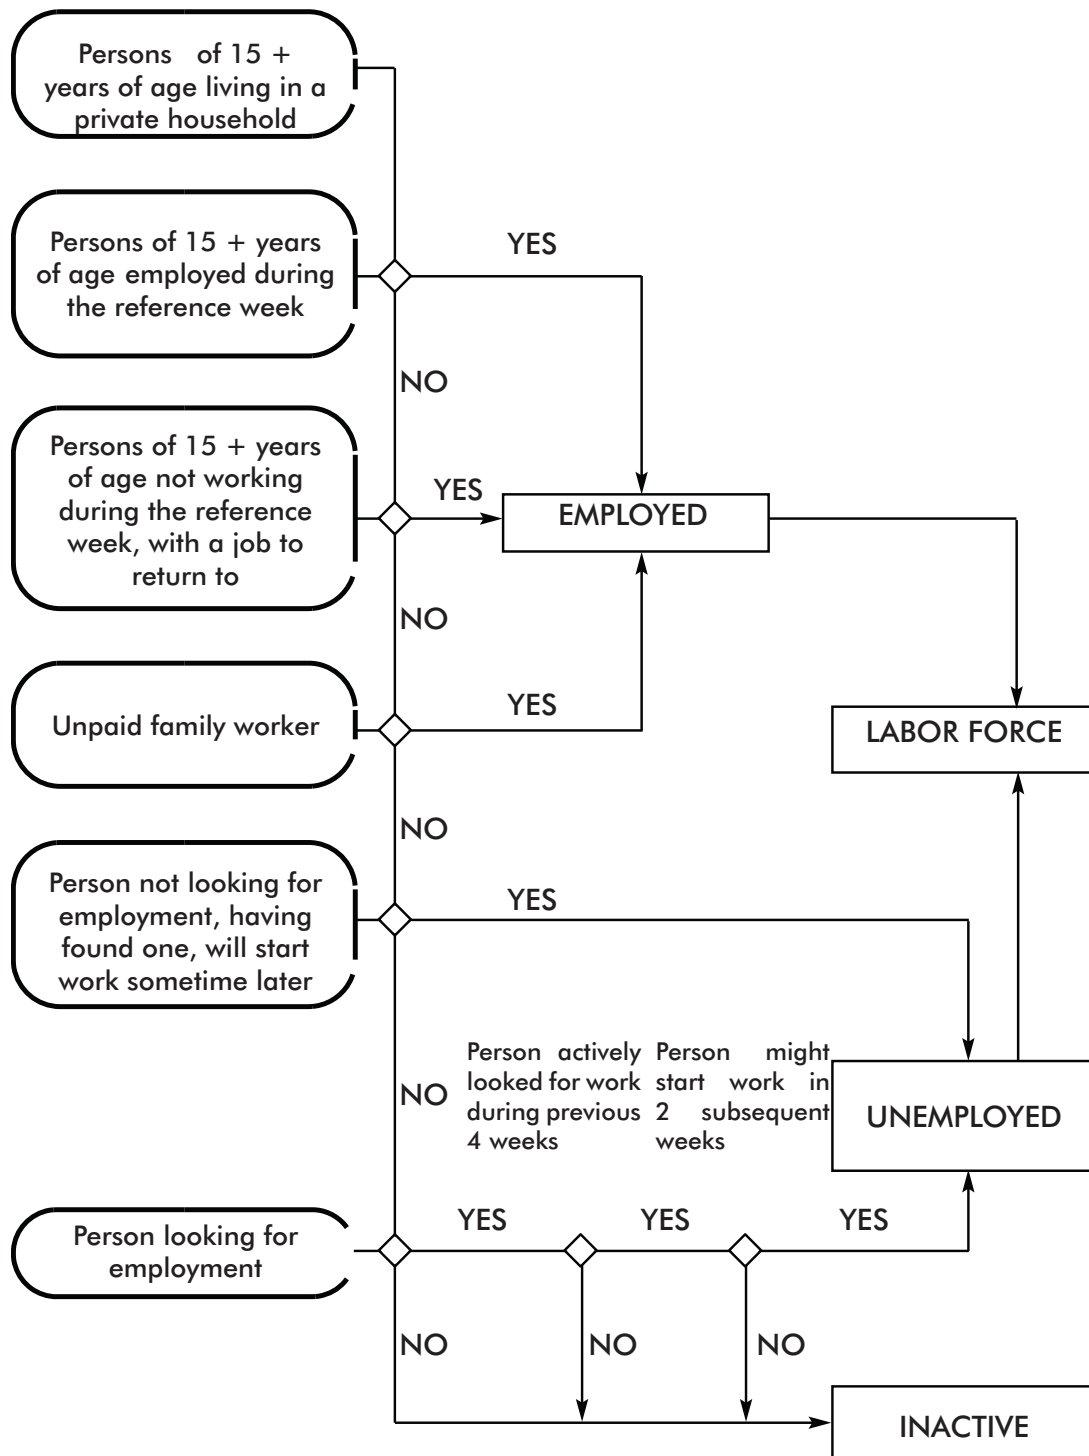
Persons of 15 + years of age living in a private household

Persons of 15 + years of age employed during the reference week

YES

NO

Persons of 15 + years of age not working during the reference week, with a job to return to

YES

EMPLOYED

NO

Unpaid family worker

YES

LABOR FORCE

NO

Person not looking for employment, having found one, will start work sometime later

YES

NO

Person actively looked for work during previous 4 weeks

Person might start work in 2 subsequent weeks

UNEMPLOYED

Person looking for employment

YES

YES

YES

NO

NO

NO

INACTIVE